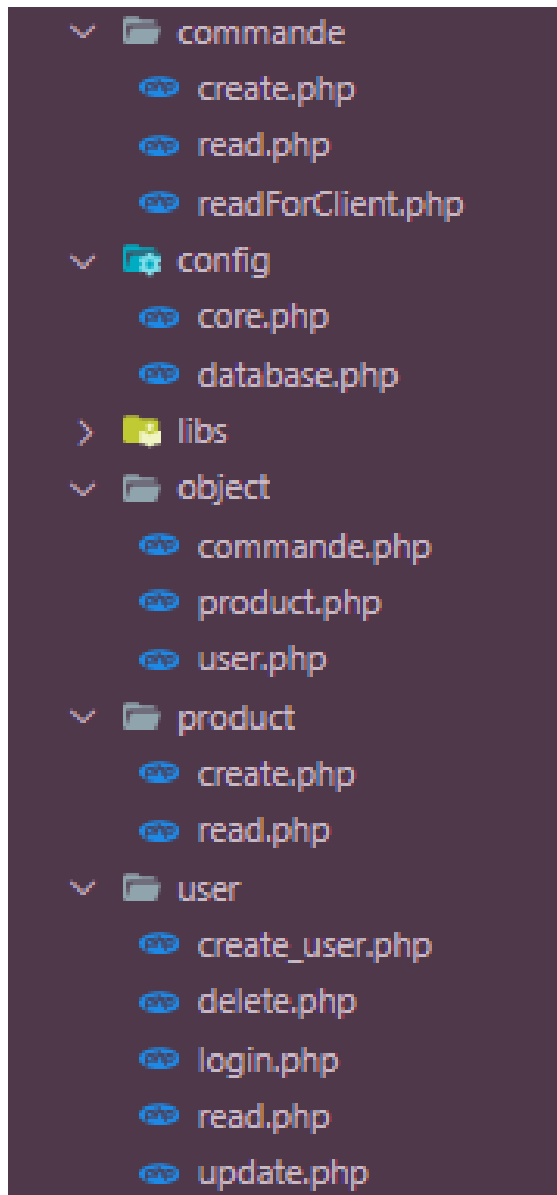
commande
create.php
read.php
readForClient.php
config
core.php
database.php
libs
object
commande.php
product.php
user.php
product
create.php
read.php
user
create_user.php
delete.php
login.php
read.php
update.php